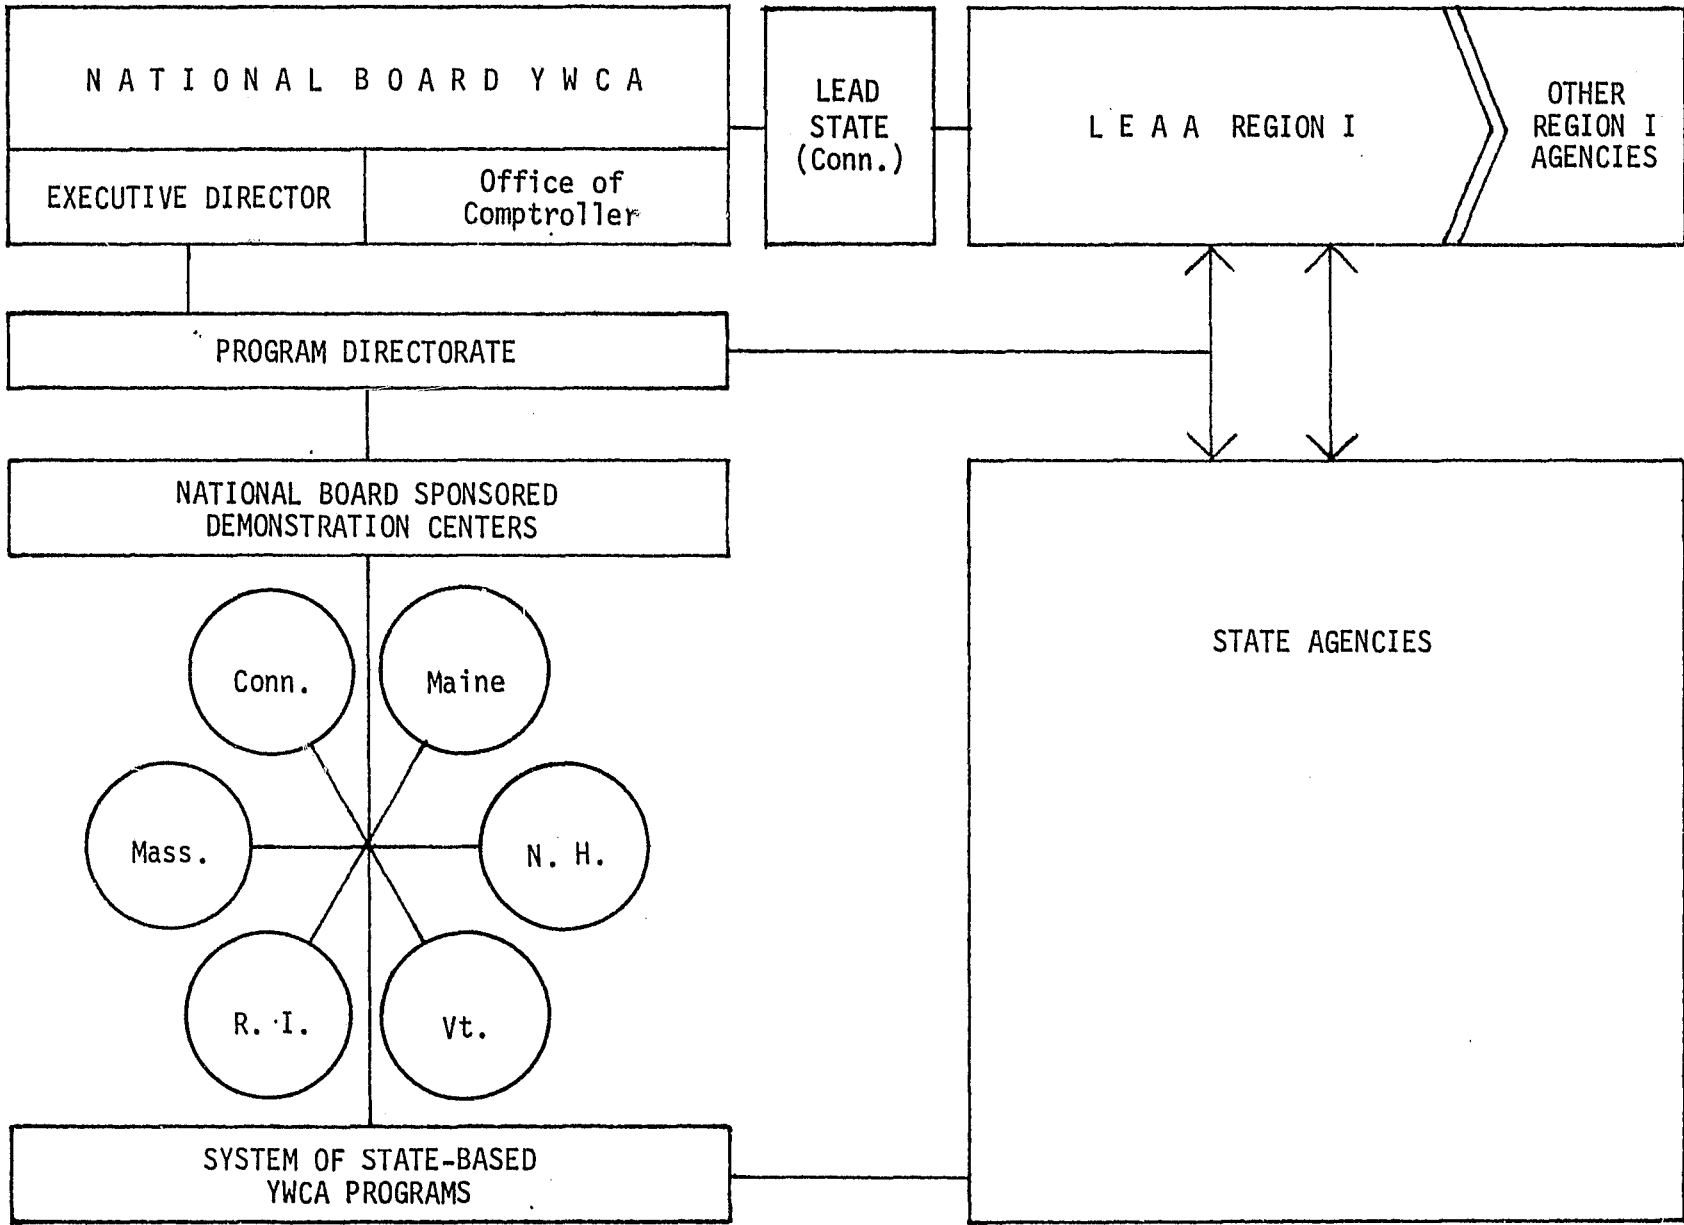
NATIONAL BOARD YWCA

EXECUTIVE DIRECTOR

Office of Comptroller

LEAD STATE (Conn.)

LEAA REGION I

OTHER REGION I AGENCIES

PROGRAM DIRECTORATE

NATIONAL BOARD SPONSORED DEMONSTRATION CENTERS

Conn.

Maine

Mass.

N. H.

R. I.

Vt.

STATE AGENCIES

SYSTEM OF STATE-BASED YWCA PROGRAMS